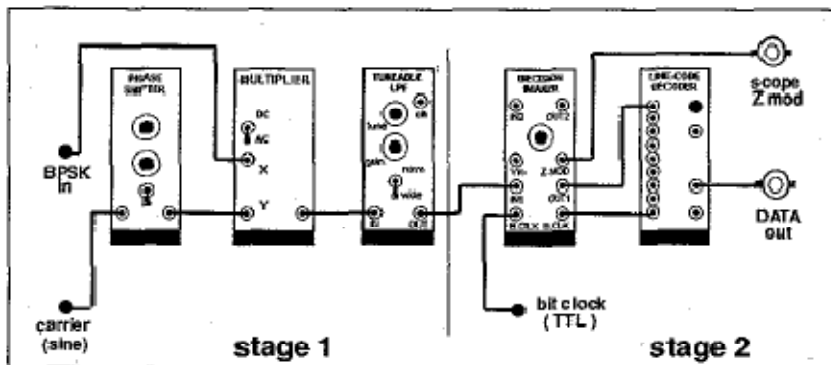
PHASE SHIFTER

MULTIPLIER
DC
AC
X
Y

TUNEABLE LPF
tune
gain
norm
wide
IN
OUT

DECISION MAKER
IN2
OUT2
Vin
Z-MOD
IN1
OUT1
B.CLK
B.CLK

LINE-CODE DECODER

scope Z mod

BPSK in

DATA out

carrier (sine)

bit clock (TTL)

stage 1

stage 2